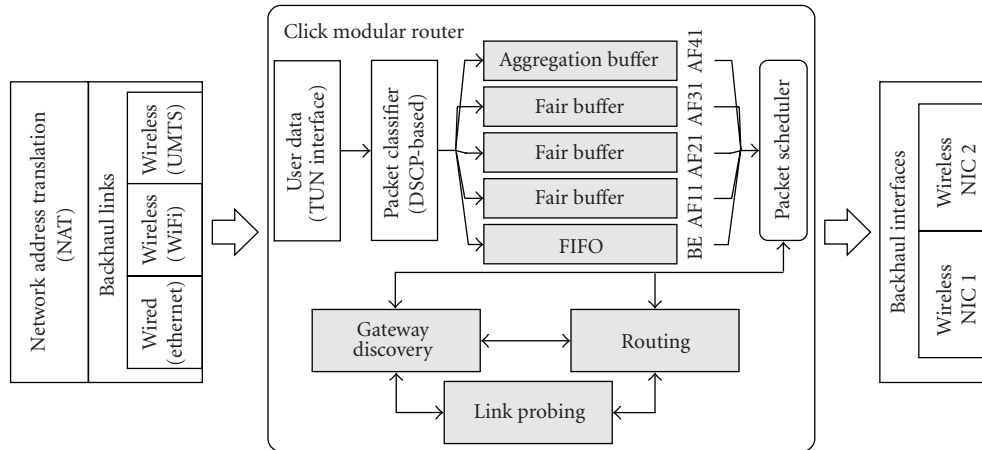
Network address translation (NAT)

Backhaul links

Wireless (UMTS)

Wireless (WiFi)

Wired (ethernet)

Click modular router

User data (TUN interface)

Packet classifier (DSCP-based)

Aggregation buffer

Fair buffer

Fair buffer

Fair buffer

FIFO

AF41

AF31

AF21

AF11

BE

Packet scheduler

Gateway discovery

Routing

Link probing

Backhaul interfaces

Wireless NIC 2

Wireless NIC 1